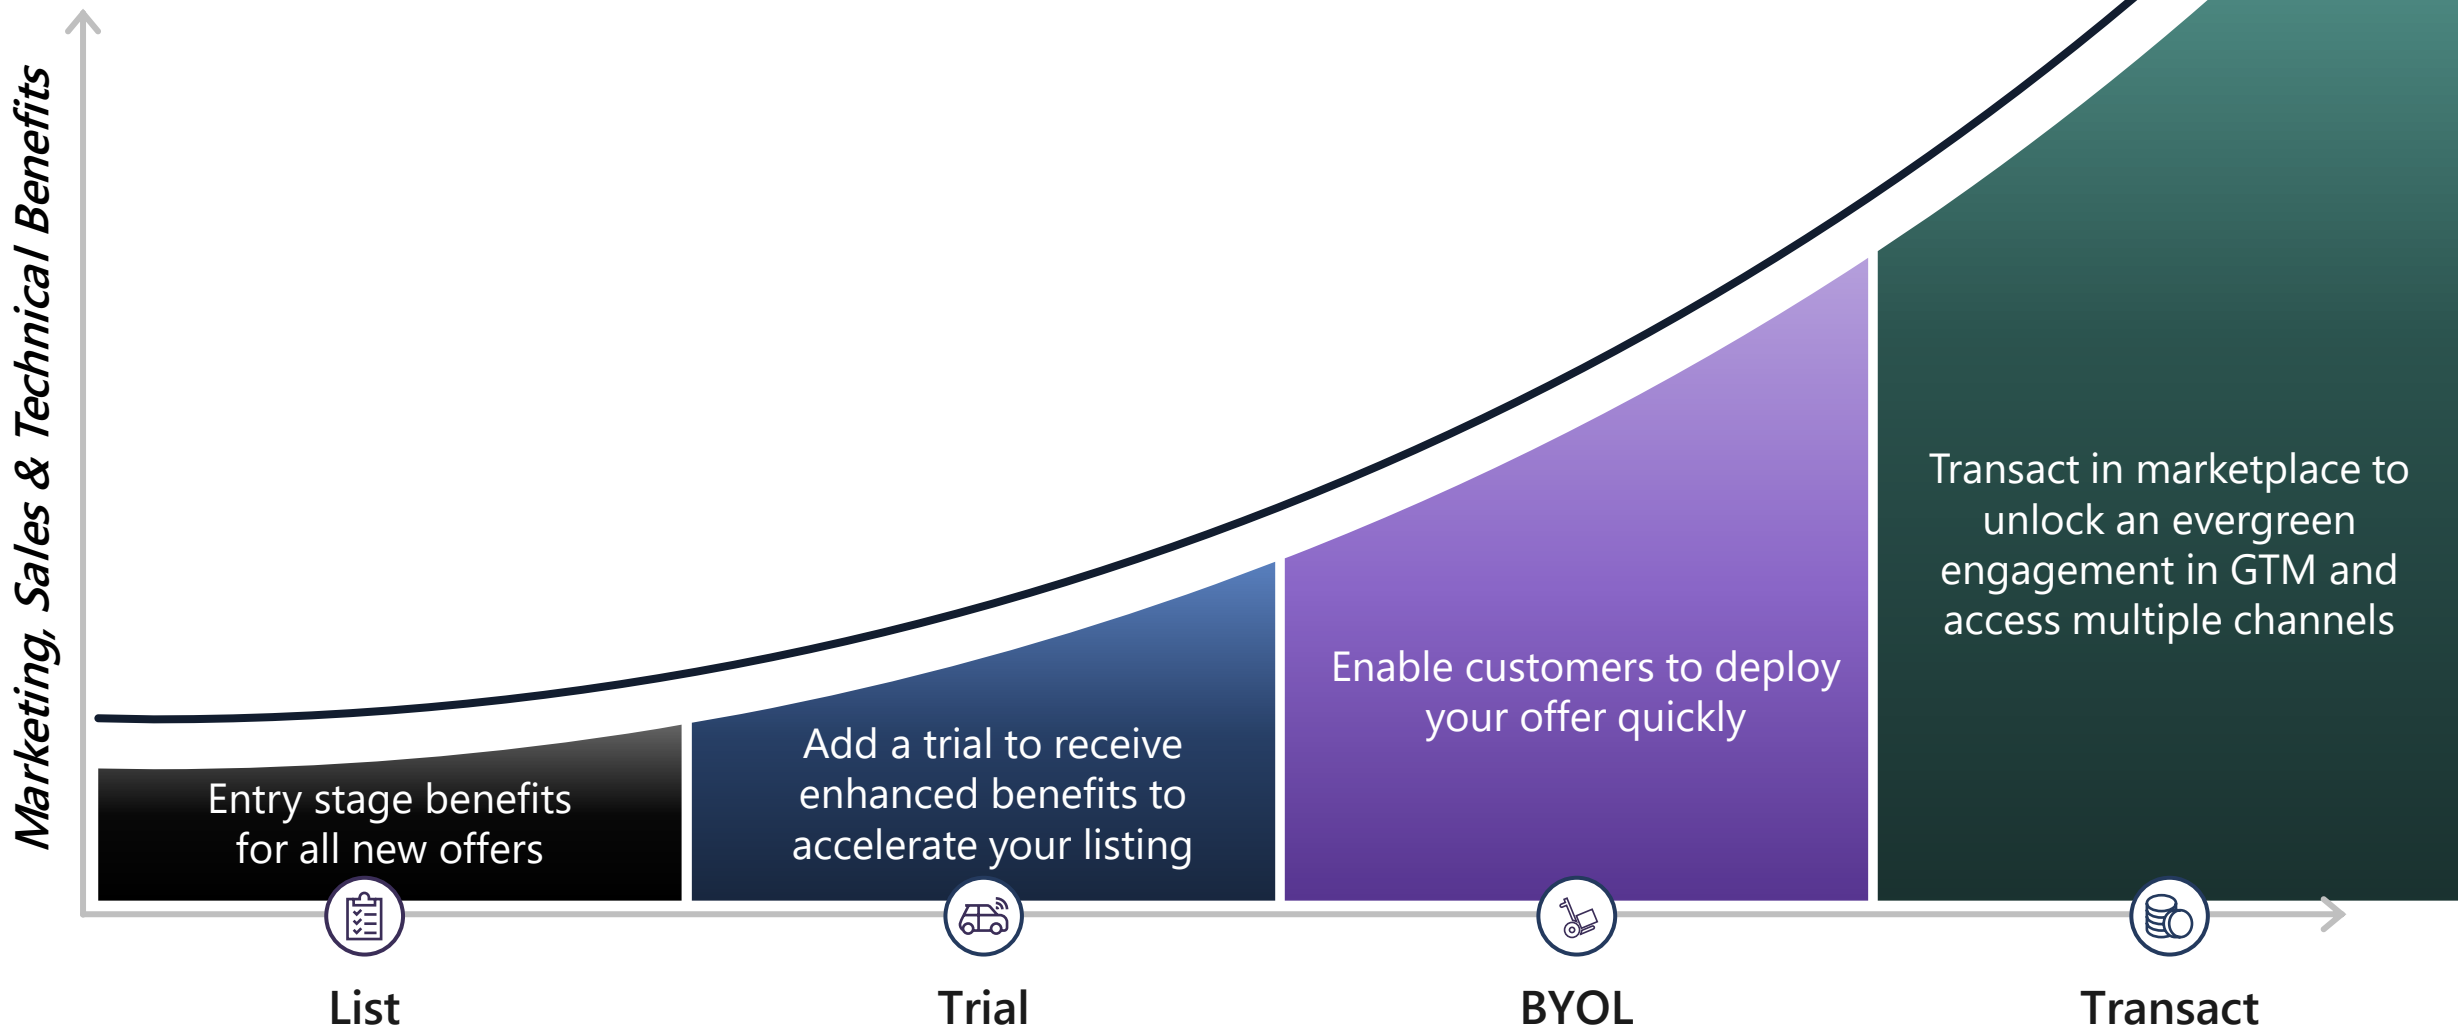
Marketing, Sales & Technical Benefits

Entry stage benefits for all new offers

Add a trial to receive enhanced benefits to accelerate your listing

Enable customers to deploy your offer quickly

Transact in marketplace to unlock an evergreen engagement in GTM and access multiple channels

List

Trial

BYOL

Transact